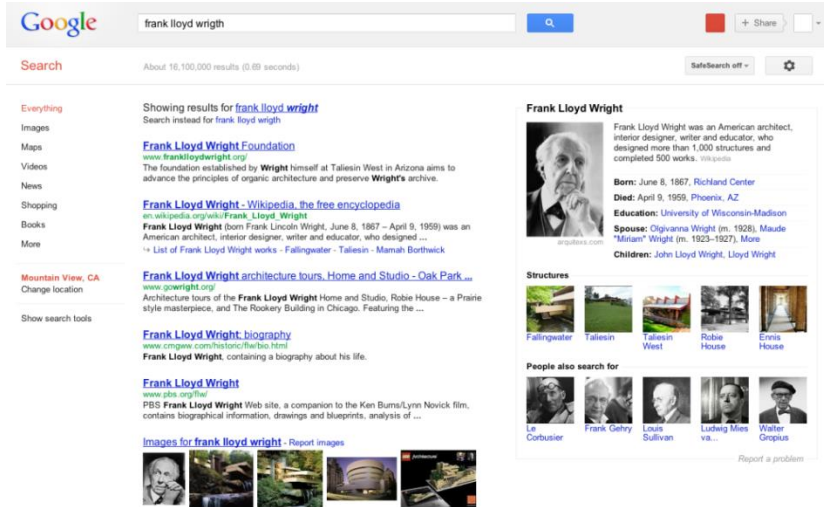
Google

frank lloyd wrigth

+ Share

Search

About 16,100,000 results (0.89 seconds)

SafeSearch off

Everything
Images
Maps
Videos
News
Shopping
Books
More

Mountain View, CA
Change location

Show search tools

Showing results for frank lloyd wright
Search instead for frank lloyd wrigth

Frank Lloyd Wright Foundation
www.franklloydwright.org/
The foundation established by Wright himself at Taliesin West in Arizona aims to advance the principles of organic architecture and preserve Wright's archive.

Frank Lloyd Wright - Wikipedia, the free encyclopedia
en.wikipedia.org/wiki/Frank_Lloyd_Wright
Frank Lloyd Wright (born Frank Lincoln Wright, June 8, 1867 – April 9, 1959) was an American architect, interior designer, writer and educator, who designed ...
↳ List of Frank Lloyd Wright works - Fallingwater - Taliesin - Mamah Borthwick

Frank Lloyd Wright architecture tours, Home and Studio - Oak Park ...
www.gowright.org/
Architecture tours of the Frank Lloyd Wright Home and Studio, Robie House – a Prairie style masterpiece, and The Rookery Building in Chicago. Featuring the ...

Frank Lloyd Wright: biography
www.cmgww.com/historic/flw/bio.html
Frank Lloyd Wright, containing a biography about his life.

Frank Lloyd Wright
www.pbs.org/flw/
PBS Frank Lloyd Wright Web site, a companion to the Ken Burns/Lynn Novick film, contains biographical information, drawings and blueprints, analysis of ...

Images for frank lloyd wright - Report images

Frank Lloyd Wright

Frank Lloyd Wright was an American architect, interior designer, writer and educator, who designed more than 1,000 structures and completed 500 works. Wikipedia

arquitexs.com

Born: June 8, 1867, Richland Center
Died: April 9, 1959, Phoenix, AZ
Education: University of Wisconsin-Madison
Spouse: Olgivanna Wright (m. 1928), Maude "Miriam" Wright (m. 1923–1927), More
Children: John Lloyd Wright, Lloyd Wright

Structures
Fallingwater
Taliesin
Taliesin West
Robie House
Ennis House

People also search for
Le Corbusier
Frank Gehry
Louis Sullivan
Ludwig Mies va...
Walter Gropius

Report a problem